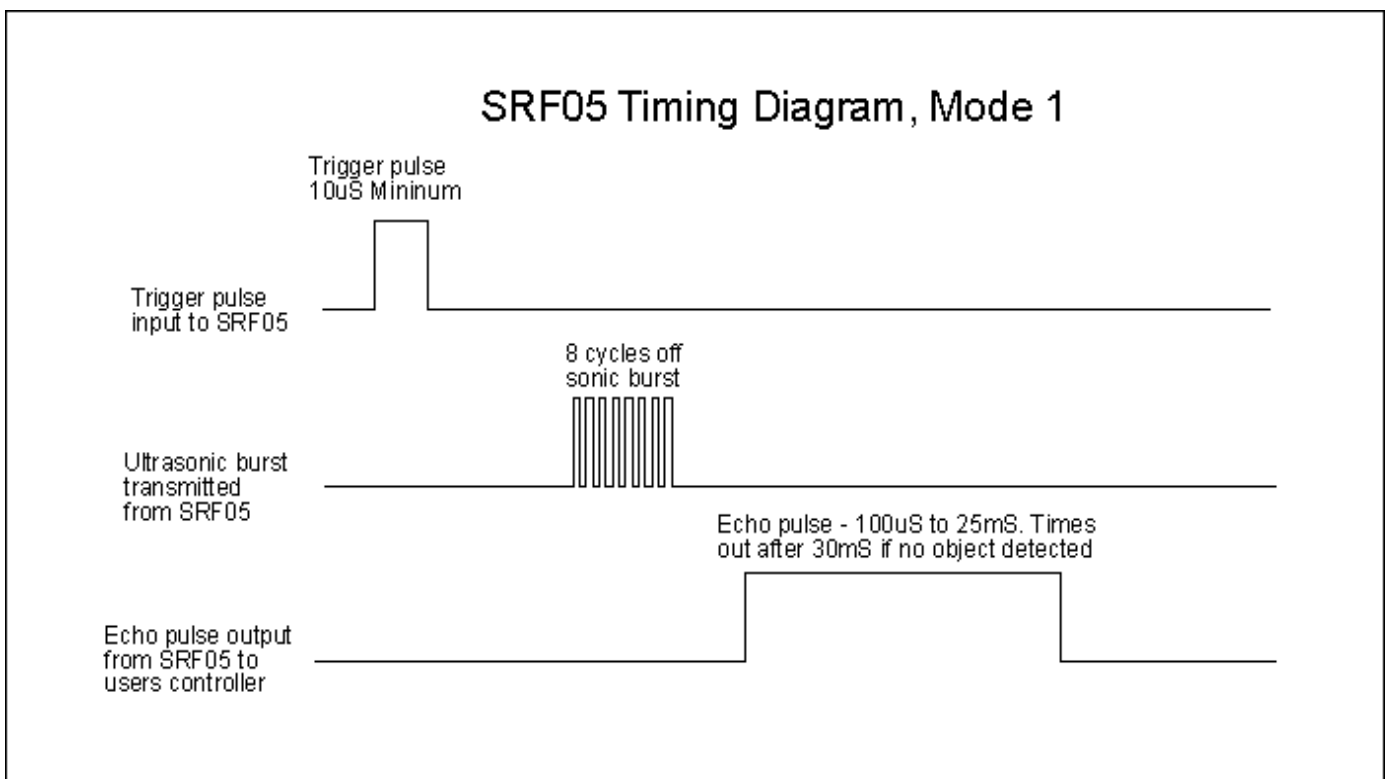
SRF05 Timing Diagram, Mode 1

Trigger pulse
10uS Mininum

Trigger pulse
input to SRF05

8 cycles off
sonic burst

Ultrasonic burst
transmitted
from SRF05

Echo pulse - 100uS to 25mS. Times
out after 30mS if no object detected

Echo pulse output
from SRF05 to
users controller